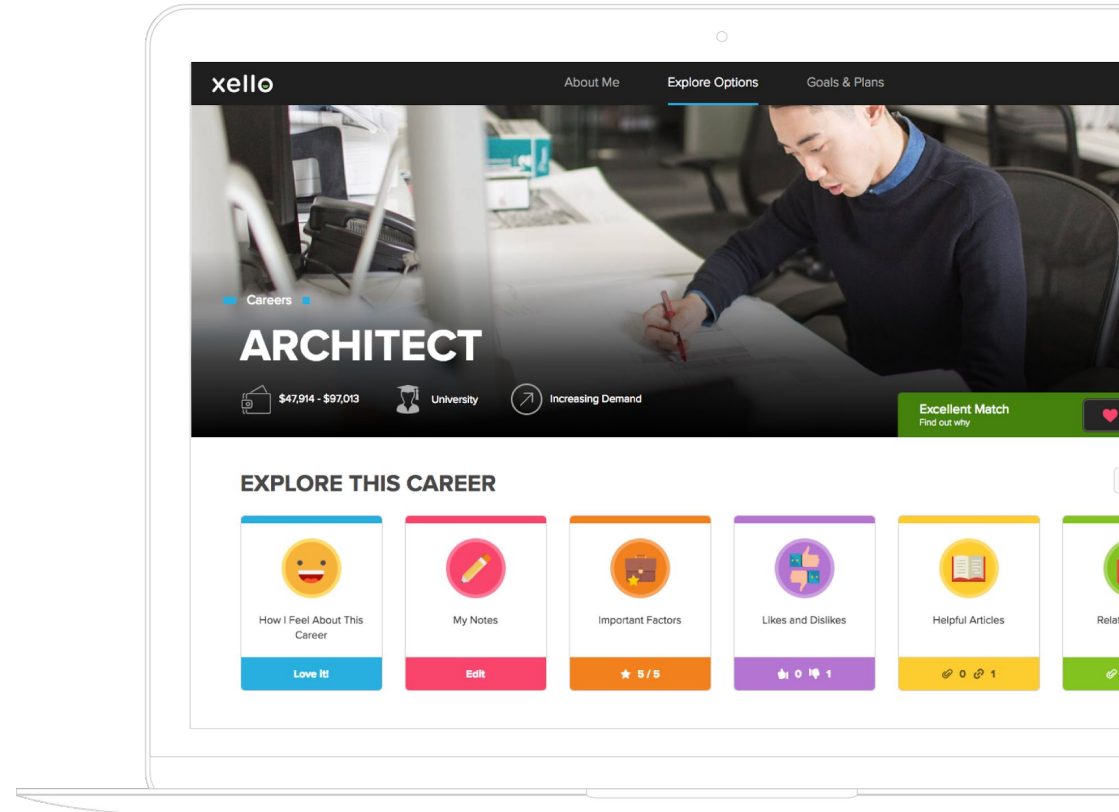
xello

About Me
Explore Options
Goals & Plans

Careers

ARCHITECT

$47,914 - $97,013
University
Increasing Demand

Excellent Match
Find out why

EXPLORE THIS CAREER

How I Feel About This Career
Love it!

My Notes
Edit

Important Factors
5 / 5

Likes and Dislikes
0 1

Helpful Articles
0 1

Rela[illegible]